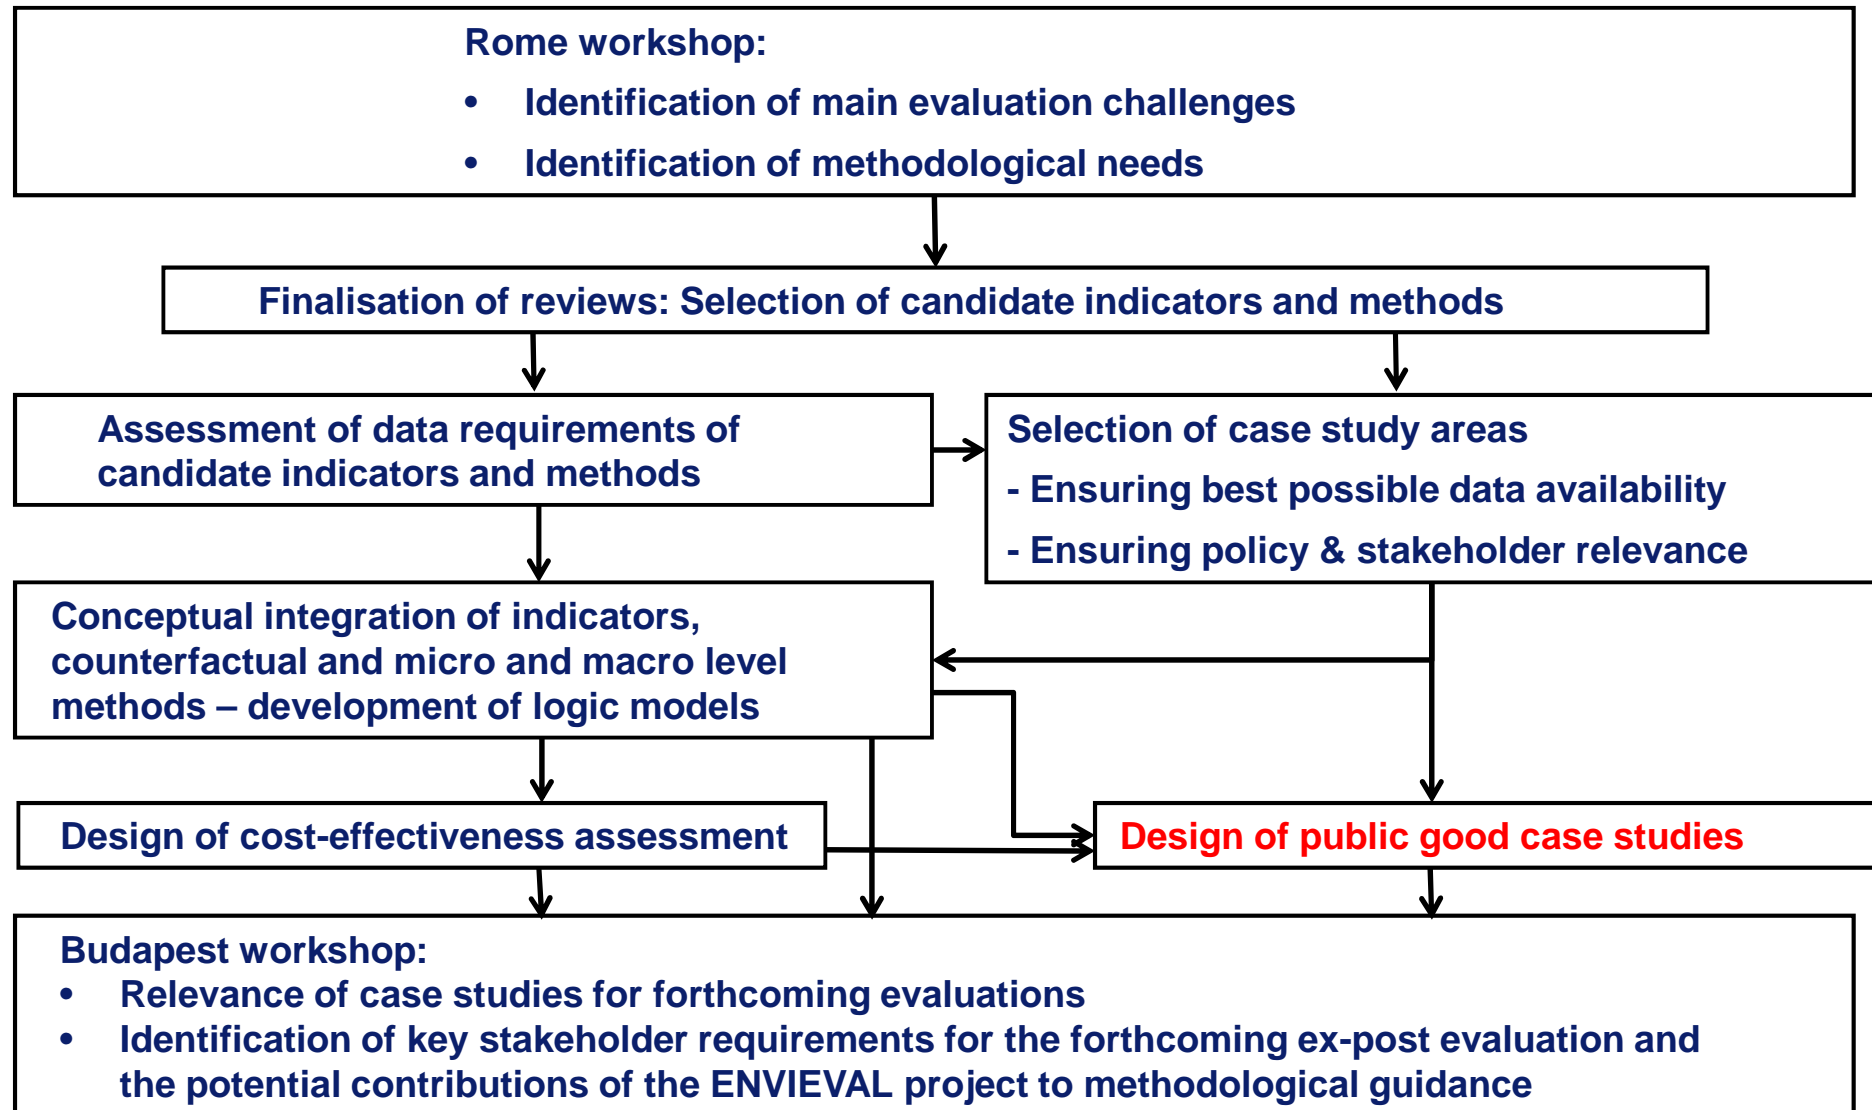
Rome workshop:
• Identification of main evaluation challenges
• Identification of methodological needs

Finalisation of reviews: Selection of candidate indicators and methods

Assessment of data requirements of candidate indicators and methods

Selection of case study areas
- Ensuring best possible data availability
- Ensuring policy & stakeholder relevance

Conceptual integration of indicators, counterfactual and micro and macro level methods – development of logic models

Design of cost-effectiveness assessment

Design of public good case studies

Budapest workshop:
• Relevance of case studies for forthcoming evaluations
• Identification of key stakeholder requirements for the forthcoming ex-post evaluation and the potential contributions of the ENVIEVAL project to methodological guidance